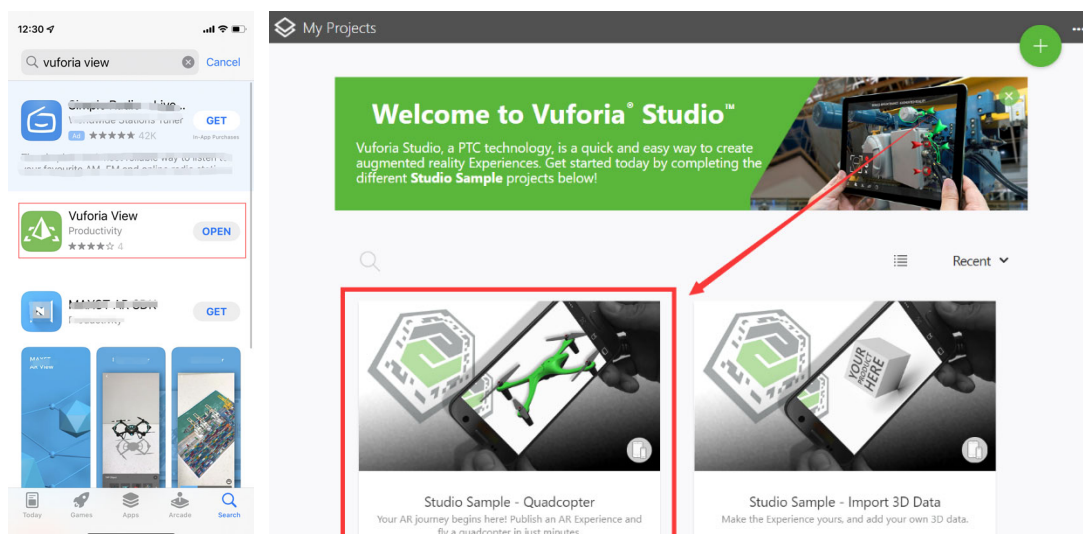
12:30

vuforia view
Cancel

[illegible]
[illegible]
Ad ★★★★★ 42K
GET
In-App Purchases
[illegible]

Vuforia View
Productivity
★★★★☆ 4
OPEN

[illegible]
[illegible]
GET

Today
Games
Apps
Arcade
Search

My Projects

Welcome to Vuforia® Studio™

Vuforia Studio, a PTC technology, is a quick and easy way to create augmented reality Experiences. Get started today by completing the different **Studio Sample** projects below!

Recent

YOUR PRODUCT HERE

Studio Sample - Quadcopter
Your AR journey begins here! Publish an AR Experience and fly a quadcopter in just minutes.

Studio Sample - Import 3D Data
Make the Experience yours, and add your own 3D data.